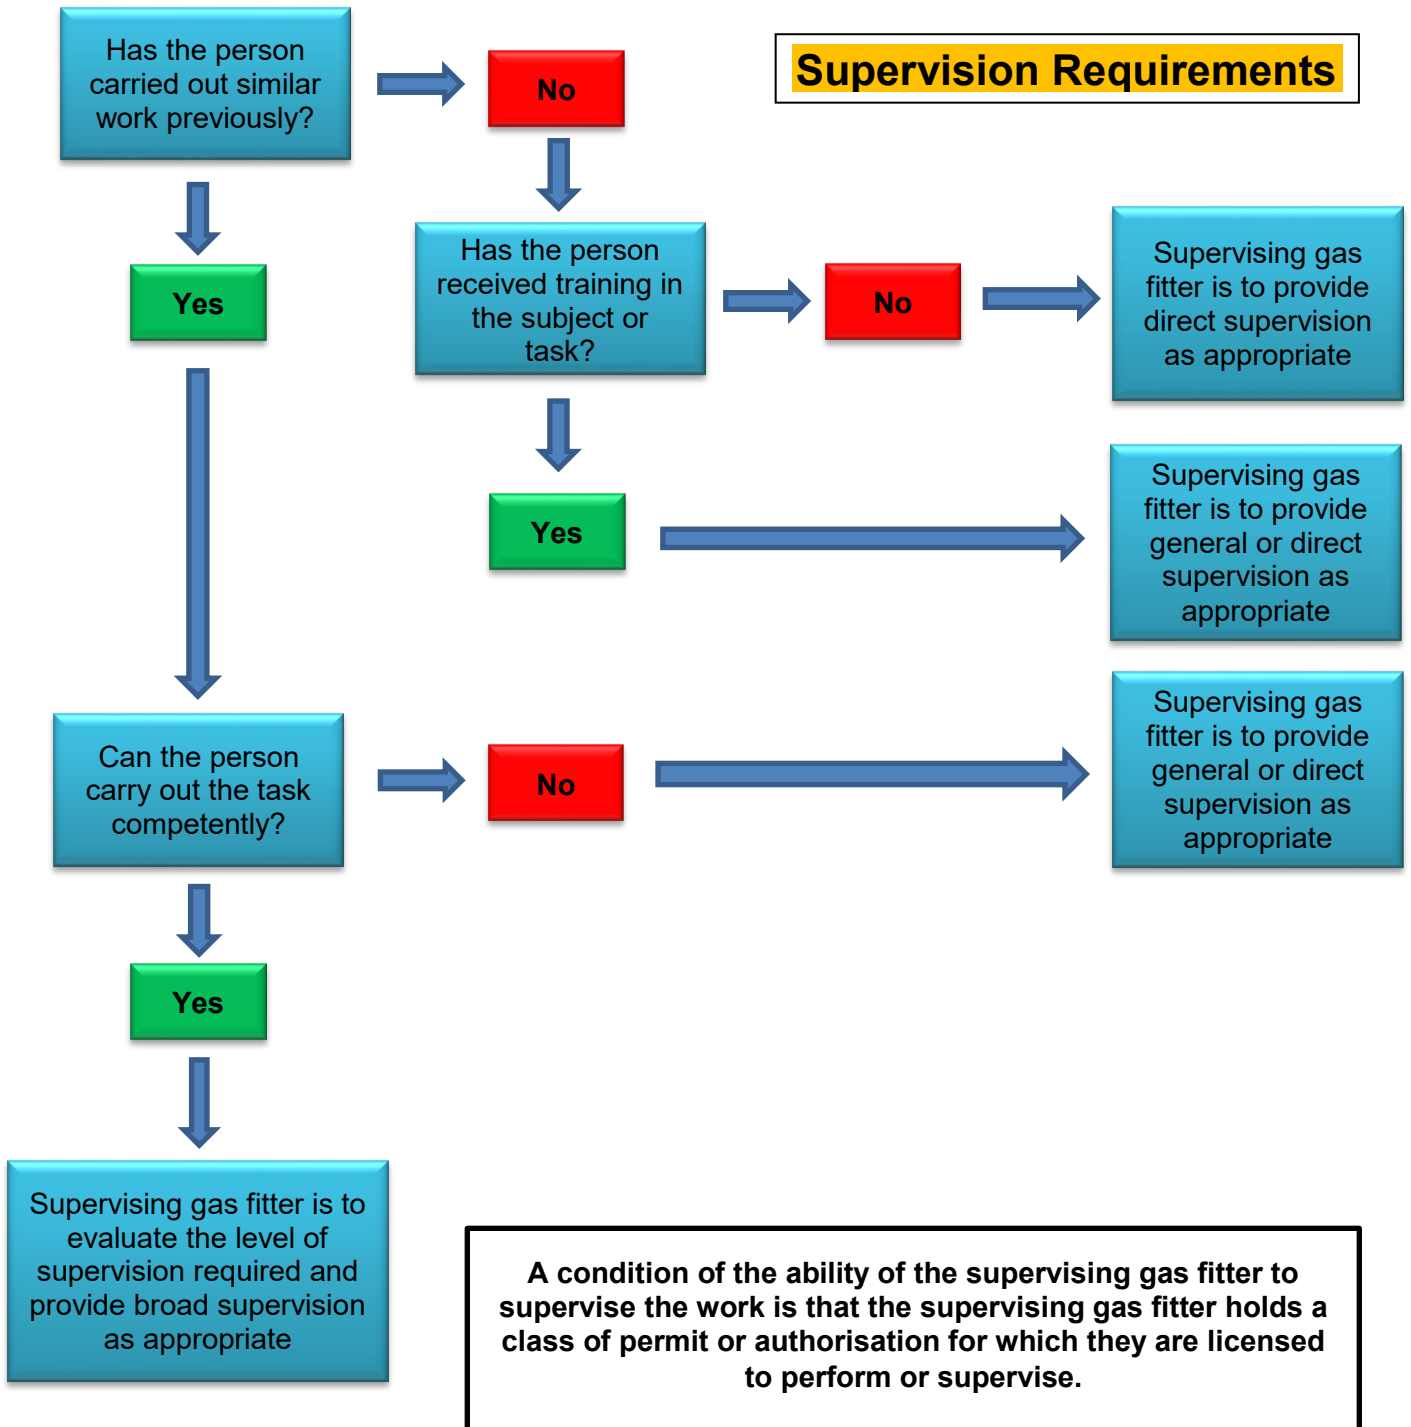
Supervision Requirements

Has the person carried out similar work previously?

No

Yes

Has the person received training in the subject or task?

No

Supervising gas fitter is to provide direct supervision as appropriate

Yes

Supervising gas fitter is to provide general or direct supervision as appropriate

Can the person carry out the task competently?

No

Supervising gas fitter is to provide general or direct supervision as appropriate

Yes

Supervising gas fitter is to evaluate the level of supervision required and provide broad supervision as appropriate

A condition of the ability of the supervising gas fitter to supervise the work is that the supervising gas fitter holds a class of permit or authorisation for which they are licensed to perform or supervise.